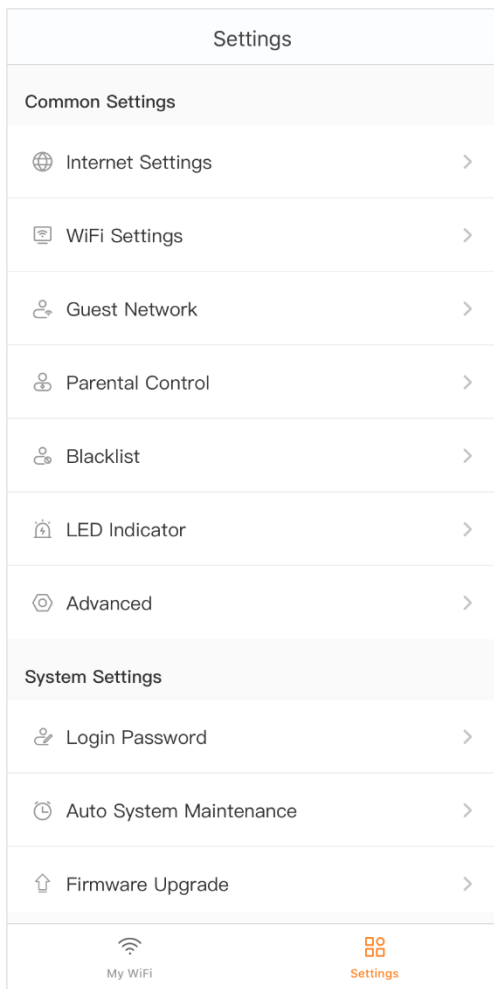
Settings

Common Settings

Internet Settings

WiFi Settings

Guest Network

Parental Control

Blacklist

LED Indicator

Advanced

System Settings

Login Password

Auto System Maintenance

Firmware Upgrade

My WiFi

Settings